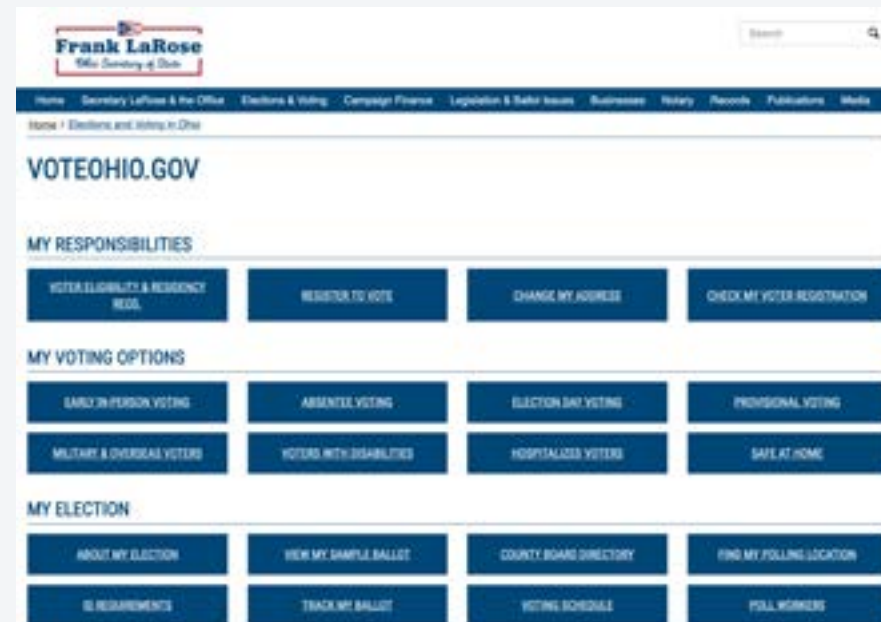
Frank LaRose
Ohio Secretary of State

Search

Home | Secretary LaRose & the Office | Elections & Voting | Campaign Finance | Legislation & Ballot Issues | Businesses | Notary | Records | Publications | Media

Home > Elections and Voting in Ohio

VOTEOHIO.GOV

MY RESPONSIBILITIES

VOTER ELIGIBILITY & RESIDENCY REQS.

REGISTER TO VOTE

CHANGE MY ADDRESS

CHECK MY VOTER REGISTRATION

MY VOTING OPTIONS

EARLY IN-PERSON VOTING

ABSENTEE VOTING

ELECTION DAY VOTING

PROVISIONAL VOTING

MILITARY & OVERSEAS VOTERS

VOTERS WITH DISABILITIES

HOSPITALIZED VOTERS

SAFE AT HOME

MY ELECTION

ABOUT MY ELECTION

VIEW MY SAMPLE BALLOT

COUNTY BOARD DIRECTORY

FIND MY POLLING LOCATION

ID REQUIREMENTS

TRACK MY BALLOT

VOTING SCHEDULE

POLL WORKERS